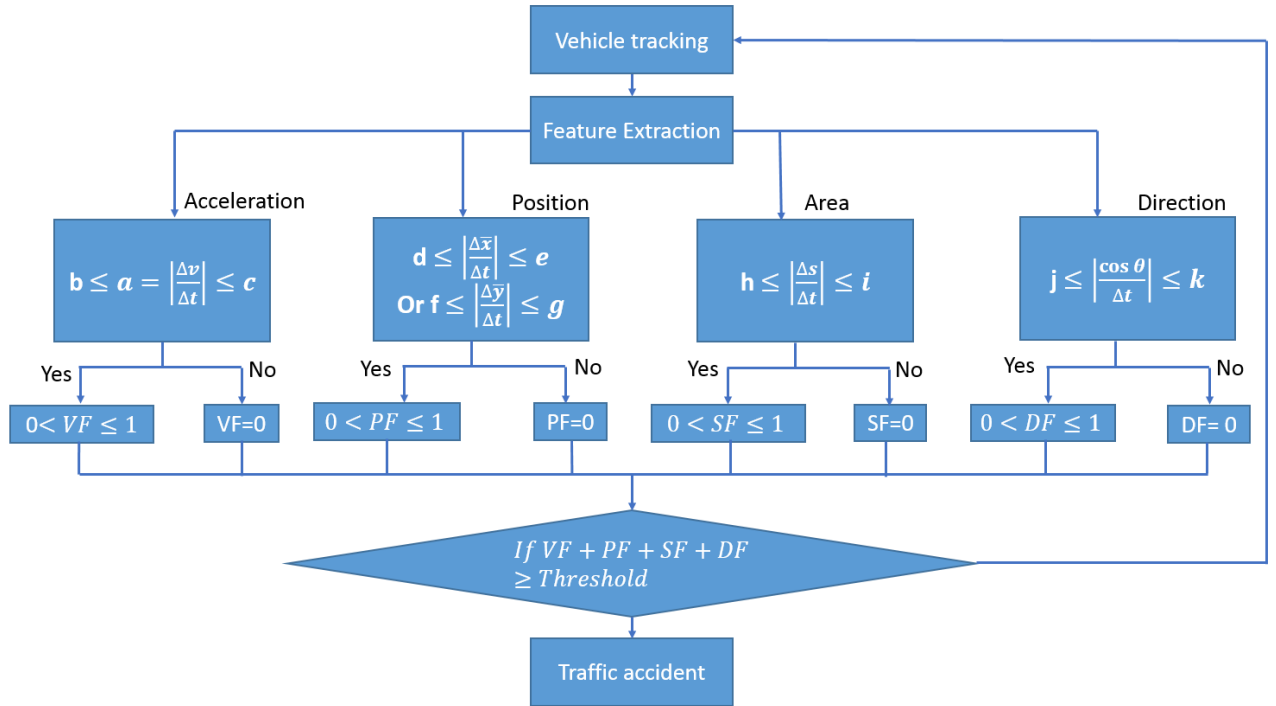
Vehicle tracking

Feature Extraction

Acceleration

Position

Area

Direction

b $\leq \boldsymbol{a} = \left|\frac{\Delta v}{\Delta t}\right| \leq \boldsymbol{c}$

d $\leq \left|\frac{\Delta \bar{x}}{\Delta t}\right| \leq \boldsymbol{e}$
Or f $\leq \left|\frac{\Delta \bar{y}}{\Delta t}\right| \leq \boldsymbol{g}$

h $\leq \left|\frac{\Delta s}{\Delta t}\right| \leq \boldsymbol{i}$

j $\leq \left|\frac{\cos \theta}{\Delta t}\right| \leq \boldsymbol{k}$

Yes

No

Yes

No

Yes

No

Yes

No

0$< VF \leq 1$

VF=0

$0 < PF \leq 1$

PF=0

$0 < SF \leq 1$

SF=0

$0 < DF \leq 1$

DF= 0

$If\ VF + PF + SF + DF \geq Threshold$

Traffic accident